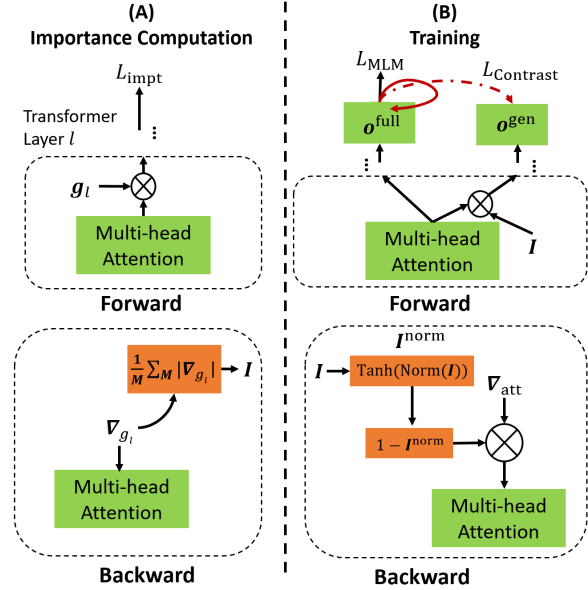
(A)
Importance Computation

$L_{\text{impt}}$

Transformer Layer $l$

$\boldsymbol{g}_l$

Multi-head Attention

Forward

$\frac{1}{M}\sum_M |\nabla_{g_l}|$

$\boldsymbol{I}$

$\nabla_{g_l}$

Multi-head Attention

Backward

(B)
Training

$L_{\text{MLM}}$

$L_{\text{Contrast}}$

$\boldsymbol{o}^{\text{full}}$

$\boldsymbol{o}^{\text{gen}}$

Multi-head Attention

$\boldsymbol{I}$

Forward

$\boldsymbol{I}^{\text{norm}}$

$\boldsymbol{I}$

$\text{Tanh}(\text{Norm}(\boldsymbol{I}))$

$\nabla_{\text{att}}$

$1-\boldsymbol{I}^{\text{norm}}$

Multi-head Attention

Backward